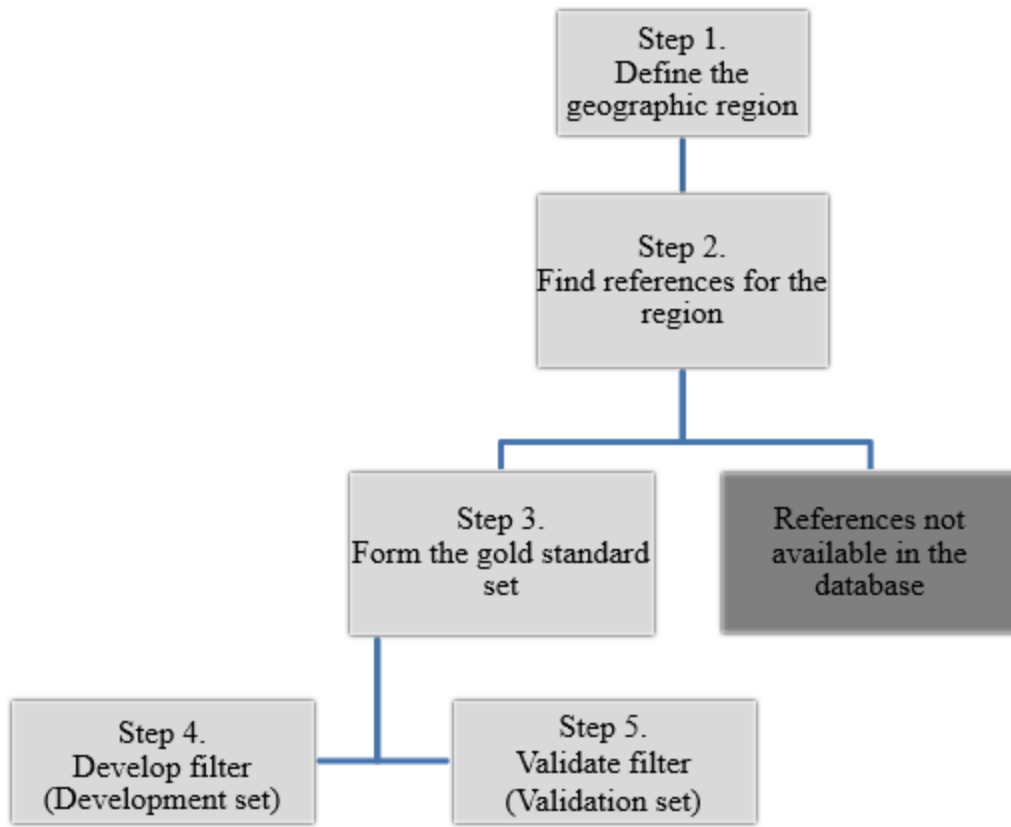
Step 1.
Define the geographic region

Step 2.
Find references for the region

Step 3.
Form the gold standard set

References not available in the database

Step 4.
Develop filter (Development set)

Step 5.
Validate filter (Validation set)